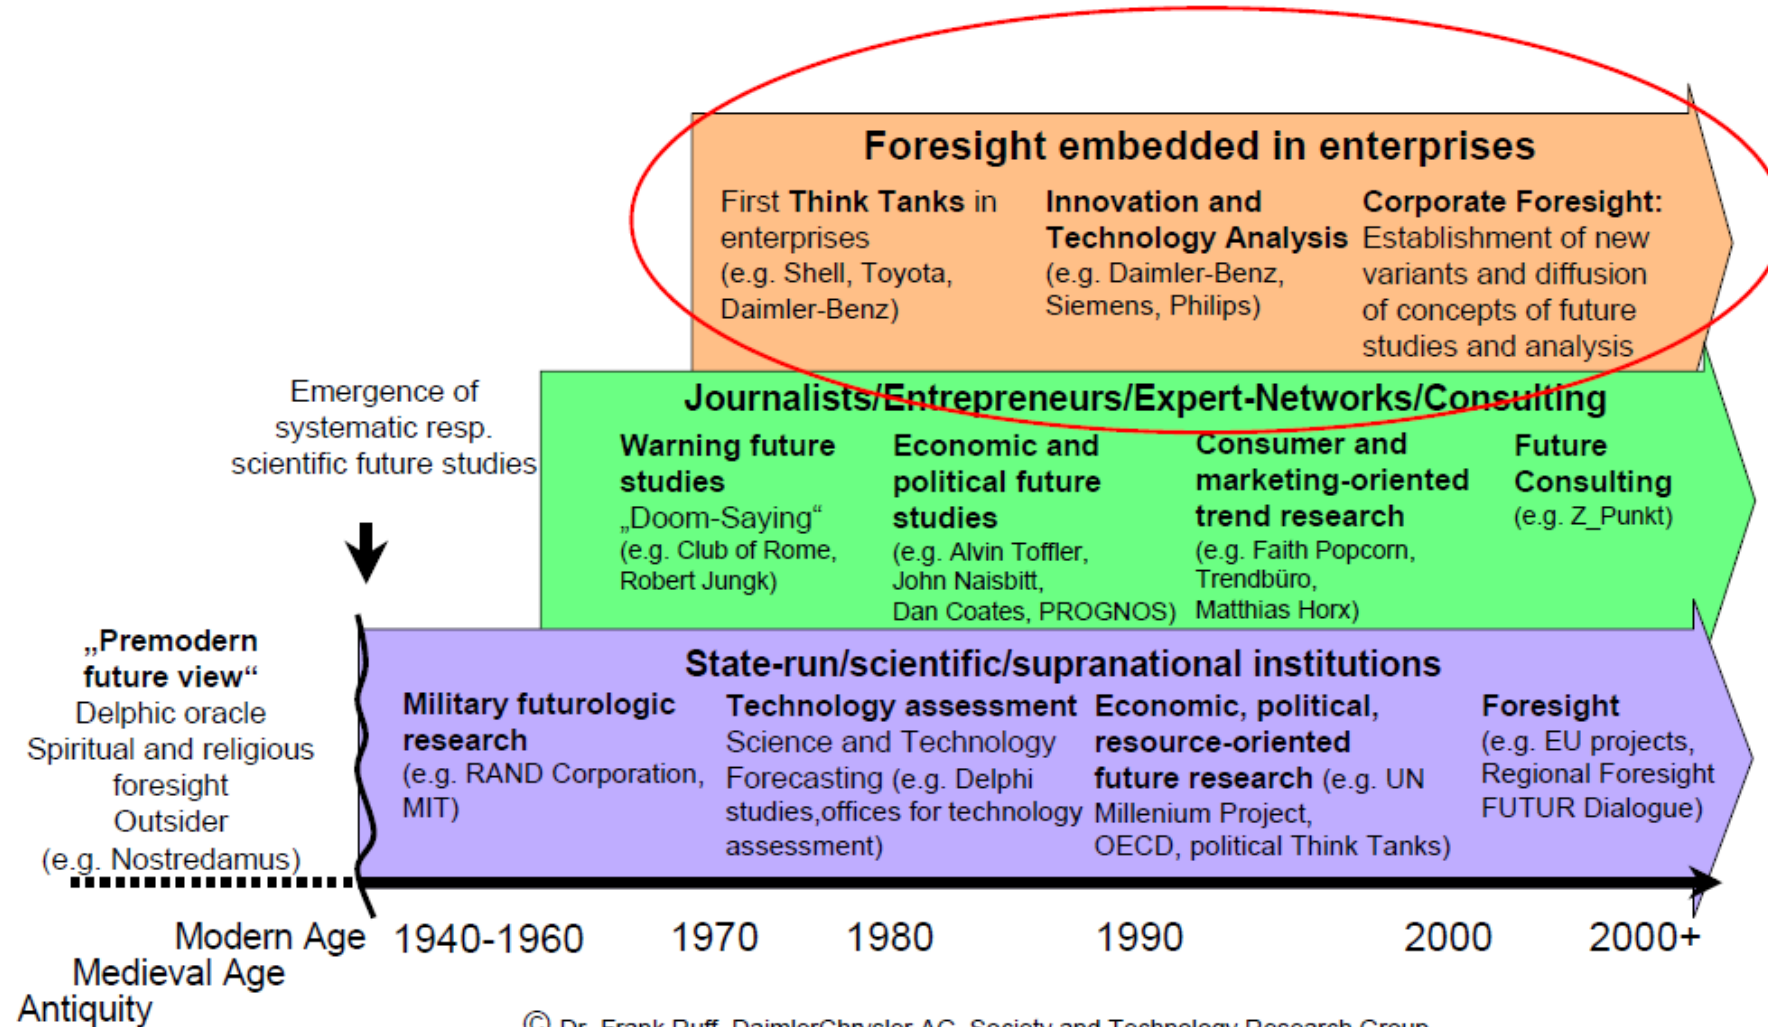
Foresight embedded in enterprises

First Think Tanks in enterprises (e.g. Shell, Toyota, Daimler-Benz)

Innovation and Technology Analysis (e.g. Daimler-Benz, Siemens, Philips)

Corporate Foresight: Establishment of new variants and diffusion of concepts of future studies and analysis

Emergence of systematic resp. scientific future studies

Journalists/Entrepreneurs/Expert-Networks/Consulting

Warning future studies „Doom-Saying" (e.g. Club of Rome, Robert Jungk)

Economic and political future studies (e.g. Alvin Toffler, John Naisbitt, Dan Coates, PROGNOS)

Consumer and marketing-oriented trend research (e.g. Faith Popcorn, Trendbüro, Matthias Horx)

Future Consulting (e.g. Z_Punkt)

„Premodern future view" Delphic oracle Spiritual and religious foresight Outsider (e.g. Nostredamus)

State-run/scientific/supranational institutions

Military futurologic research (e.g. RAND Corporation, MIT)

Technology assessment Science and Technology Forecasting (e.g. Delphi studies,offices for technology assessment)

Economic, political, resource-oriented future research (e.g. UN Millenium Project, OECD, political Think Tanks)

Foresight (e.g. EU projects, Regional Foresight FUTUR Dialogue)

Modern Age 1940-1960 1970 1980 1990 2000 2000+

Medieval Age

Antiquity

© Dr. Frank Ruff, DaimlerChrysler AG, Society and Technology Research Group